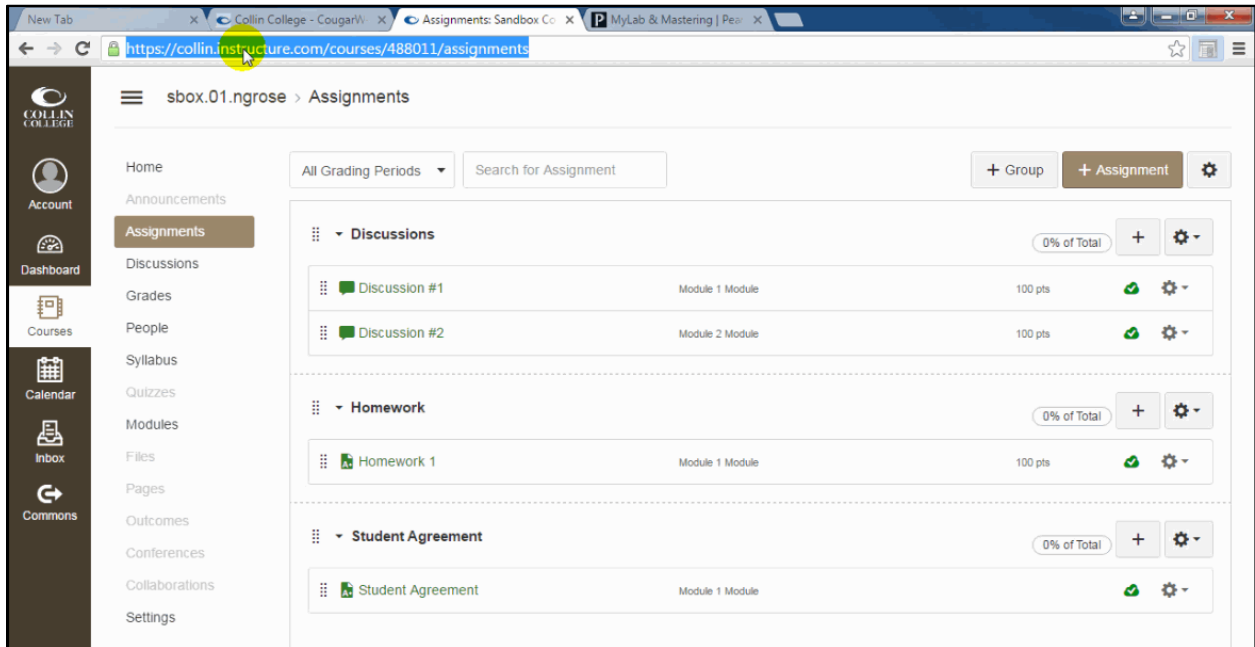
New Tab
Collin College - CougarW
Assignments: Sandbox Co
MyLab & Mastering | Pea

https://collin.instructure.com/courses/488011/assignments

COLLIN COLLEGE

Account
Dashboard
Courses
Calendar
Inbox
Commons

sbox.01.ngrose > Assignments

Home
Announcements
Assignments
Discussions
Grades
People
Syllabus
Quizzes
Modules
Files
Pages
Outcomes
Conferences
Collaborations
Settings

All Grading Periods
Search for Assignment
+ Group
+ Assignment

Discussions
0% of Total
Discussion #1 Module 1 Module 100 pts
Discussion #2 Module 2 Module 100 pts

Homework
0% of Total
Homework 1 Module 1 Module 100 pts

Student Agreement
0% of Total
Student Agreement Module 1 Module